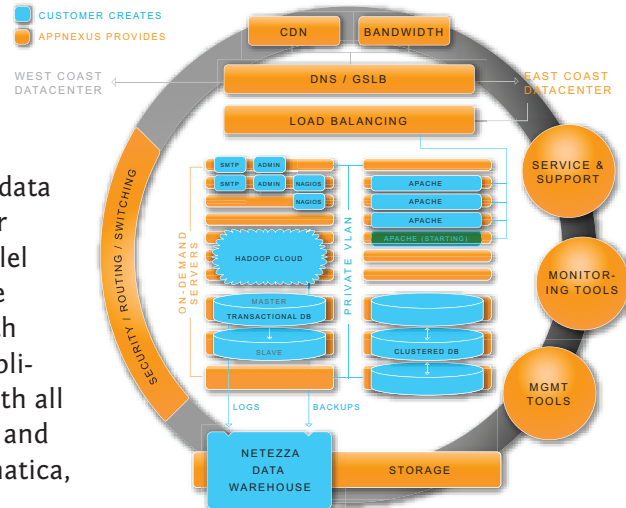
CUSTOMER CREATES
APPNEXUS PROVIDES

CDN
BANDWIDTH

WEST COAST DATACENTER
DNS / GSLB
EAST COAST DATACENTER

LOAD BALANCING

SECURITY / ROUTING / SWITCHING

SMTP
ADMIN
SMTP
ADMIN
NAGIOS
NAGIOS

APACHE
APACHE
APACHE
APACHE (STARTING)

ON-DEMAND SERVERS
HADOOP CLOUD
PRIVATE VLAN

MASTER
TRANSACTIONAL DB
SLAVE

CLUSTERED DB

LOGS
BACKUPS

NETEZZA DATA WAREHOUSE
STORAGE

SERVICE & SUPPORT
MONITORING TOOLS
MGMT TOOLS

data
r
lel
e
h
pli-
th all
and
natica,